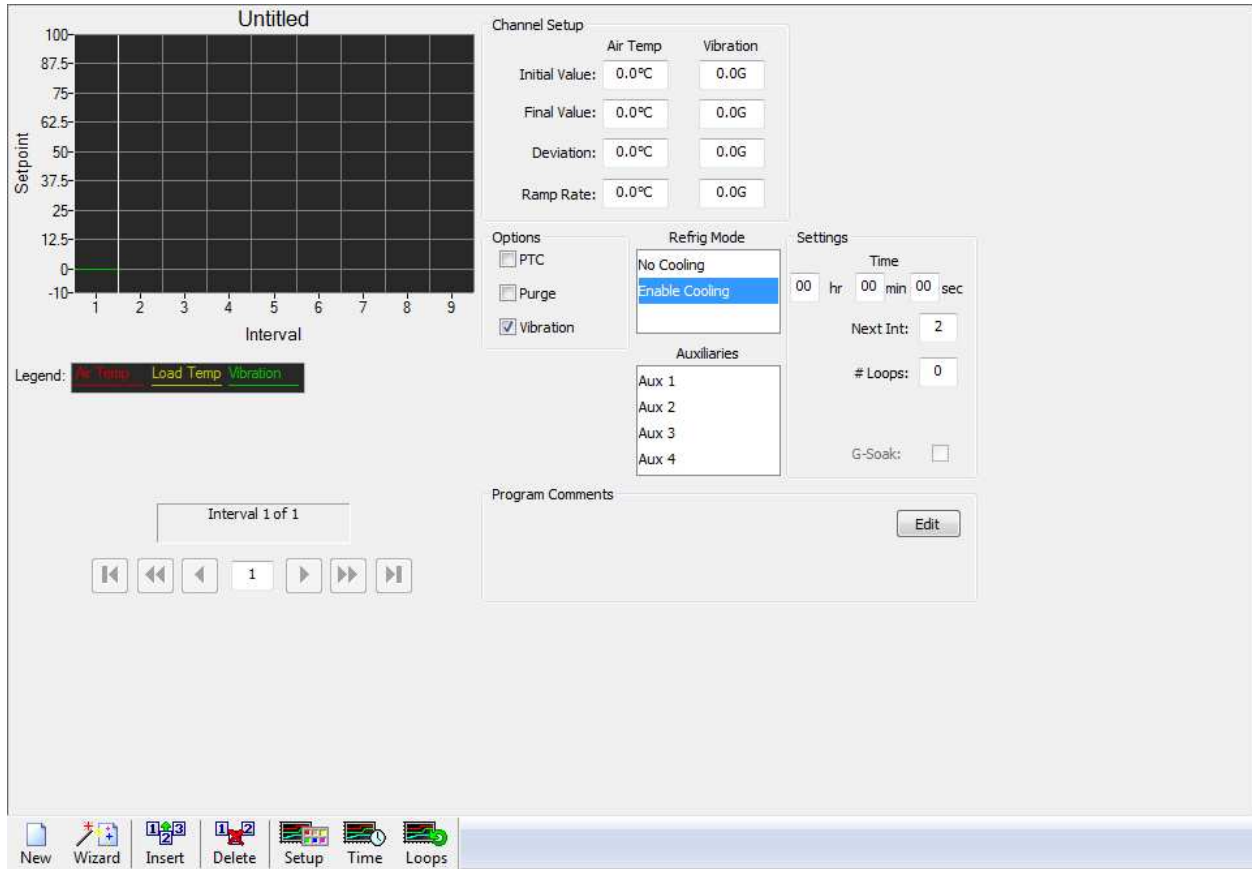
Untitled

100
87.5
75
62.5
50
37.5
25
12.5
0
-10

Setpoint

1 2 3 4 5 6 7 8 9

Interval

Legend: Air Temp Load Temp Vibration

Channel Setup

| | Air Temp | Vibration |
|---|---|---|
| Initial Value: | 0.0°C | 0.0G |
| Final Value: | 0.0°C | 0.0G |
| Deviation: | 0.0°C | 0.0G |
| Ramp Rate: | 0.0°C | 0.0G |

Options
PTC
Purge
Vibration

Refrig Mode
No Cooling
Enable Cooling

Auxiliaries
Aux 1
Aux 2
Aux 3
Aux 4

Settings
Time
00 hr 00 min 00 sec
Next Int: 2
# Loops: 0
G-Soak:

Interval 1 of 1

1

Program Comments
Edit

New Wizard Insert Delete Setup Time Loops